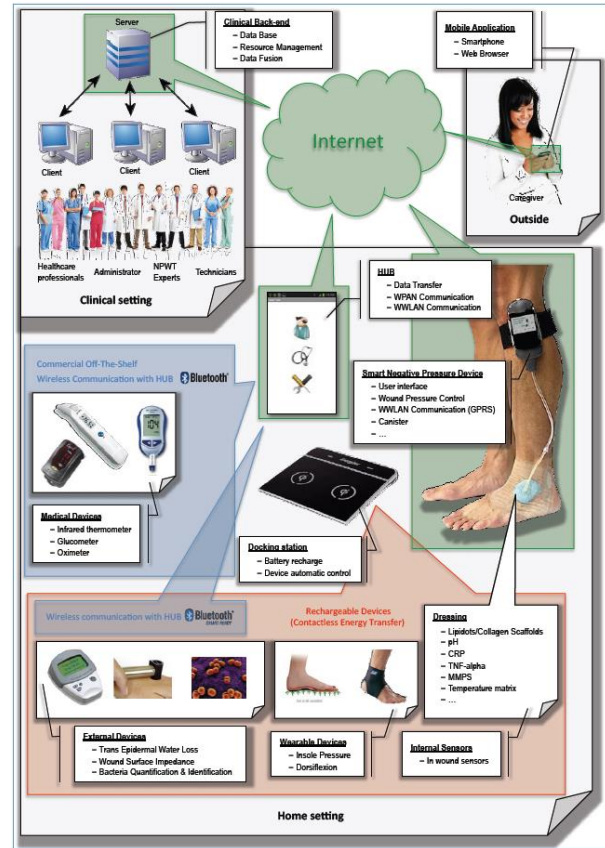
Server

Clinical Back-end
– Data Base
– Resource Management
– Data Fusion

Client
Client
Client

Healthcare professionals
Administrator
NPWT Experts
Technicians

Clinical setting

Internet

Mobile Application
– Smartphone
– Web Browser

Caregiver

Outside

HUB
– Data Transfer
– WPAN Communication
– WWLAN Communication

Smart Negative Pressure Device
– User interface
– Wound Pressure Control
– WWLAN Communication (GPRS)
– Canister
– ...

Commercial Off-The-Shelf
Wireless Communication with HUB Bluetooth

Medical Devices
– Infrared thermometer
– Glucometer
– Oximeter

Docking station
– Battery recharge
– Device automatic control

Wireless communication with HUB Bluetooth

Rechargeable Devices
(Contactless Energy Transfer)

Dressing
– Lipidots/Collagen Scaffolds
– pH
– CRP
– TNF-alpha
– MMPS
– Temperature matrix
– ...

External Devices
– Trans Epidermal Water Loss
– Wound Surface Impedance
– Bacteria Quantification & Identification

Wearable Devices
– Insole Pressure
– Dorsiflexion

Internal Sensors
– In wound sensors

Home setting